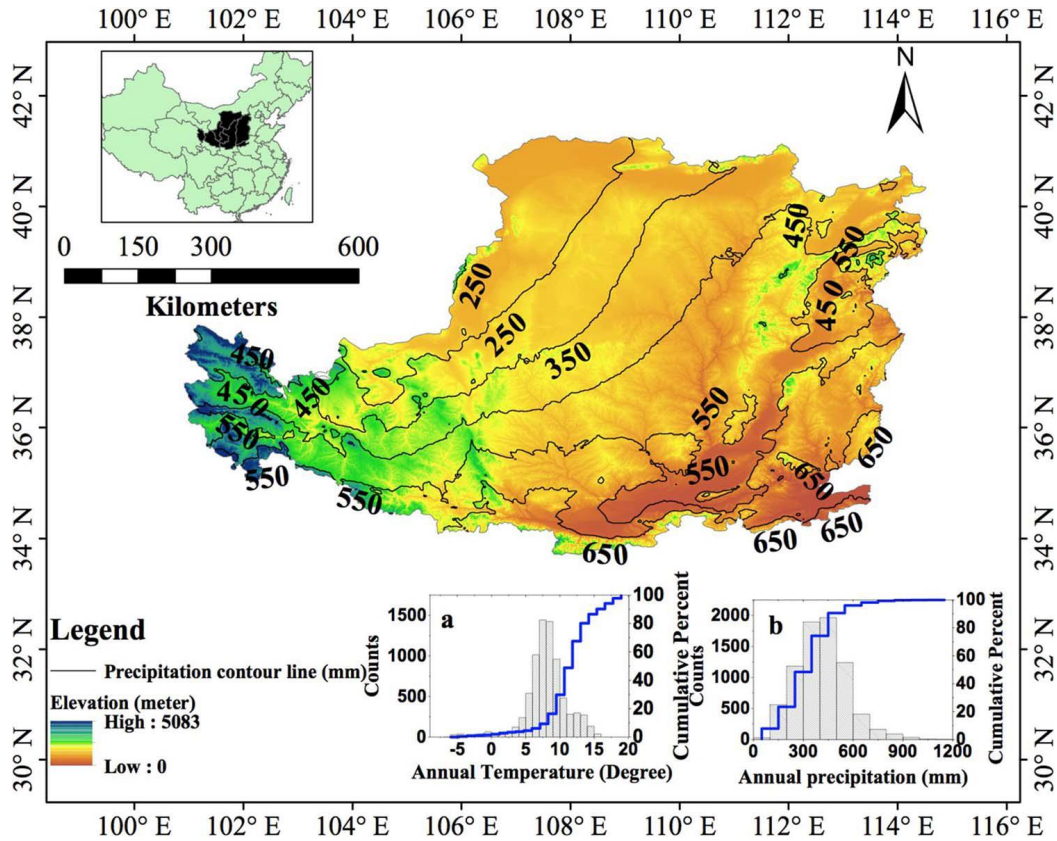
100° E 102° E 104° E 106° E 108° E 110° E 112° E 114° E 116° E

42° N
40° N
38° N
36° N
34° N
32° N
30° N

N

0 150 300 600
Kilometers

250
250
350
450
550
450
450
450
450
550
550
550
550
550
650
650
650
650
650
650

Legend
Precipitation contour line (mm)
Elevation (meter)
High : 5083
Low : 0

a
Counts
1500
1000
500
0
-5 0 5 10 15 20
Annual Temperature (Degree)
Cumulative Percent
100
80
60
40
20
0

b
Counts
2000
1500
1000
500
0
0 300 600 900 1200
Annual precipitation (mm)
Cumulative Percent
100
80
60
40
20
0

100° E 102° E 104° E 106° E 108° E 110° E 112° E 114° E 116° E